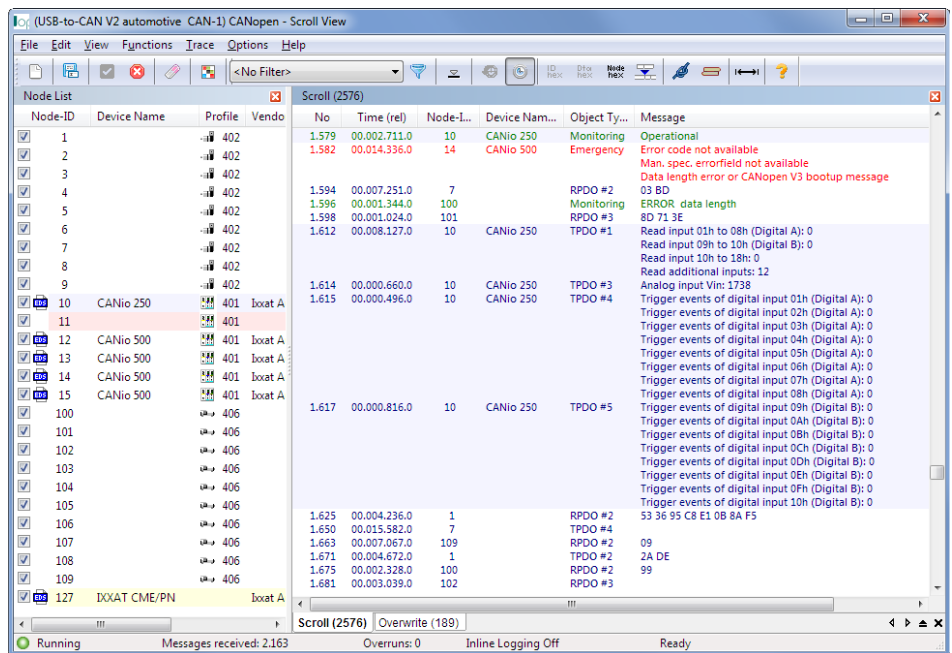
(USB-to-CAN V2 automotive CAN-1) CANopen - Scroll View

File Edit View Functions Trace Options Help

<No Filter>

Node List

| Node-ID | Device Name | Profile | Vendo |
|---|---|---|---|
| 1 | | 402 | |
| 2 | | 402 | |
| 3 | | 402 | |
| 4 | | 402 | |
| 5 | | 402 | |
| 6 | | 402 | |
| 7 | | 402 | |
| 8 | | 402 | |
| 9 | | 402 | |
| 10 | CANio 250 | 401 | Ixxat A |
| 11 | | 401 | |
| 12 | CANio 500 | 401 | Ixxat A |
| 13 | CANio 500 | 401 | Ixxat A |
| 14 | CANio 500 | 401 | Ixxat A |
| 15 | CANio 500 | 401 | Ixxat A |
| 100 | | 406 | |
| 101 | | 406 | |
| 102 | | 406 | |
| 103 | | 406 | |
| 104 | | 406 | |
| 105 | | 406 | |
| 106 | | 406 | |
| 107 | | 406 | |
| 108 | | 406 | |
| 109 | | 406 | |
| 127 | IXXAT CME/PN | | Ixxat A |

Scroll (2576)

| No | Time (rel) | Node-I... | Device Nam... | Object Ty... | Message |
|---|---|---|---|---|---|
| 1.579 | 00.002.711.0 | 10 | CANio 250 | Monitoring | Operational |
| 1.582 | 00.014.336.0 | 14 | CANio 500 | Emergency | Error code not available<br>Man. spec. errorfield not available<br>Data length error or CANopen V3 bootup message |
| 1.594 | 00.007.251.0 | 7 | | RPDO #2 | 03 BD |
| 1.596 | 00.001.344.0 | 100 | | Monitoring | ERROR data length |
| 1.598 | 00.001.024.0 | 101 | | RPDO #3 | 8D 71 3E |
| 1.612 | 00.008.127.0 | 10 | CANio 250 | TPDO #1 | Read input 01h to 08h (Digital A): 0<br>Read input 09h to 10h (Digital B): 0<br>Read input 10h to 18h: 0<br>Read additional inputs: 12 |
| 1.614 | 00.000.660.0 | 10 | CANio 250 | TPDO #3 | Analog input Vin: 1738 |
| 1.615 | 00.000.496.0 | 10 | CANio 250 | TPDO #4 | Trigger events of digital input 01h (Digital A): 0<br>Trigger events of digital input 02h (Digital A): 0<br>Trigger events of digital input 03h (Digital A): 0<br>Trigger events of digital input 04h (Digital A): 0<br>Trigger events of digital input 05h (Digital A): 0<br>Trigger events of digital input 06h (Digital A): 0<br>Trigger events of digital input 07h (Digital A): 0<br>Trigger events of digital input 08h (Digital A): 0 |
| 1.617 | 00.000.816.0 | 10 | CANio 250 | TPDO #5 | Trigger events of digital input 09h (Digital B): 0<br>Trigger events of digital input 0Ah (Digital B): 0<br>Trigger events of digital input 0Bh (Digital B): 0<br>Trigger events of digital input 0Ch (Digital B): 0<br>Trigger events of digital input 0Dh (Digital B): 0<br>Trigger events of digital input 0Eh (Digital B): 0<br>Trigger events of digital input 0Fh (Digital B): 0<br>Trigger events of digital input 10h (Digital B): 0 |
| 1.625 | 00.004.236.0 | 1 | | RPDO #2 | 53 36 95 C8 E1 0B 8A F5 |
| 1.650 | 00.015.582.0 | 7 | | TPDO #4 | |
| 1.663 | 00.007.067.0 | 109 | | RPDO #2 | 09 |
| 1.671 | 00.004.672.0 | 1 | | TPDO #2 | 2A DE |
| 1.675 | 00.002.328.0 | 100 | | RPDO #2 | 99 |
| 1.681 | 00.003.039.0 | 102 | | RPDO #3 | |

Scroll (2576) Overwrite (189)

Running Messages received: 2.163 Overruns: 0 Inline Logging Off Ready